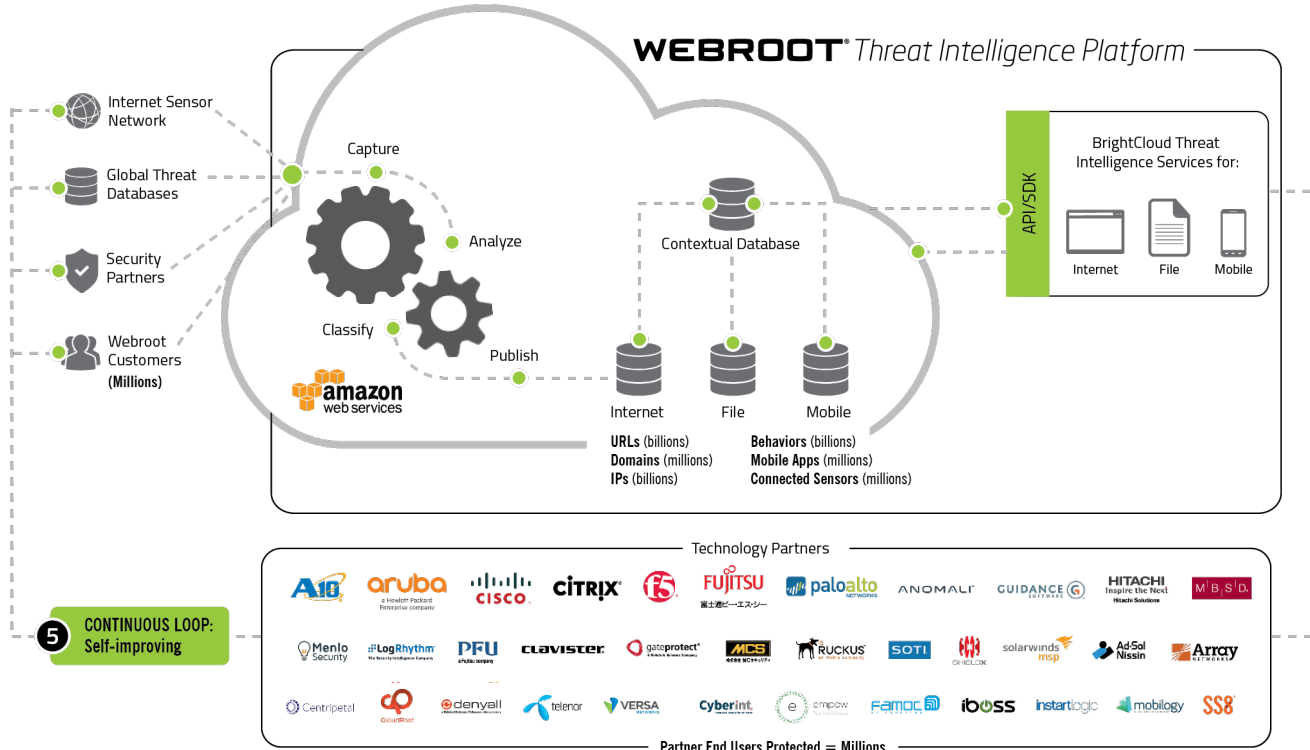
WEBROOT® Threat Intelligence Platform

Internet Sensor Network

Global Threat Databases

Security Partners

Webroot Customers (Millions)

Capture

Analyze

Classify

Publish

amazon web services

Contextual Database

Internet

File

Mobile

URLs (billions)
Domains (millions)
IPs (billions)

Behaviors (billions)
Mobile Apps (millions)
Connected Sensors (millions)

API/SDK

BrightCloud Threat Intelligence Services for:

Internet

File

Mobile

5 CONTINUOUS LOOP: Self-improving

Technology Partners

A10 aruba a Hewlett Packard Enterprise company CISCO CITRIX f5 FUJITSU 富士通ビー・エス・シー paloalto NETWORKS ANOMALI GUIDANCE SOFTWARE HITACHI Inspire the Next Hitachi Solutions MBSD

Menlo Security LogRhythm PFU a Fujitsu company clavister gateprotect MCS RUCKUS SOTI ONELOCK solarwinds msp Ad-Sol Nissin Array NETWORKS

Centripetal CloudRoar denyall telenor VERSA NETWORKS Cyberint empow famoc iboss instartlogic mobilogy SS8

Partner End Users Protected = Millions